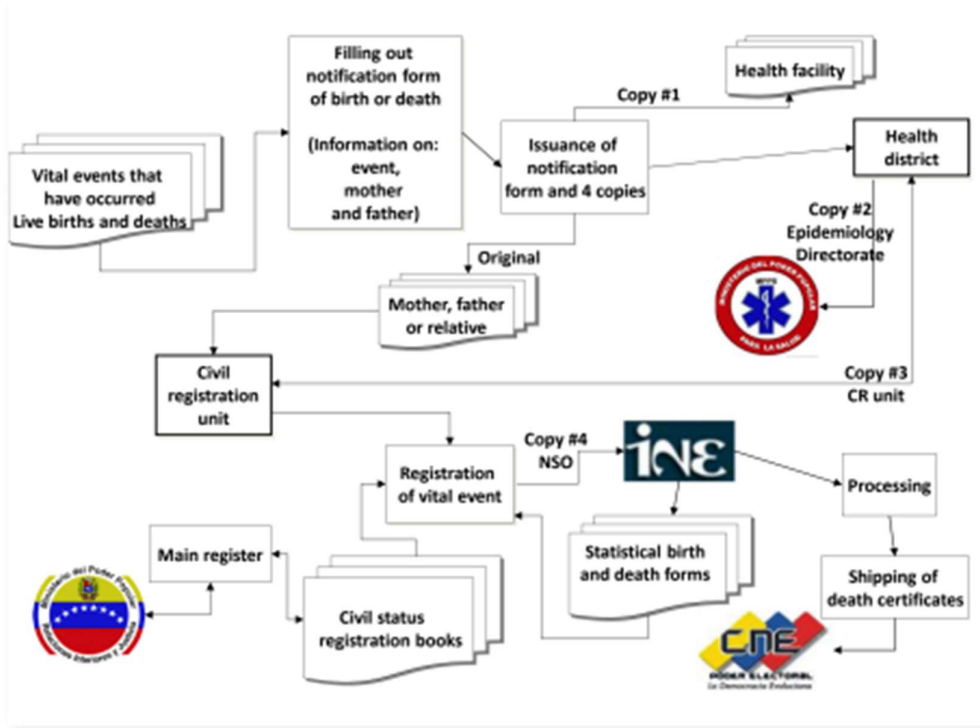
Vital events that have occurred Live births and deaths

Filling out notification form of birth or death

(Information on: event, mother and father)

Issuance of notification form and 4 copies

Copy #1

Health facility

Health district

Copy #2 Epidemiology Directorate

MINISTERIO DEL PODER POPULAR PARA LA SALUD

Original

Mother, father or relative

Civil registration unit

Copy #3 CR unit

Registration of vital event

Copy #4 NSO

INE

Processing

Statistical birth and death forms

Main register

Civil status registration books

Shipping of death certificates

CNE

PODER ELECTORAL

La Democracia Evoluciona